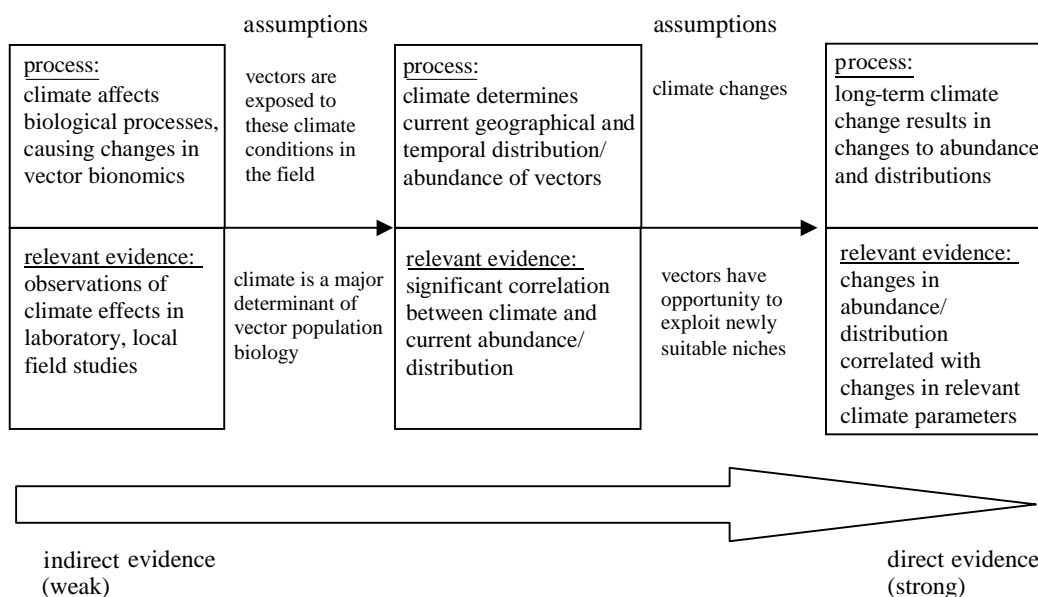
assumptions

assumptions

process:
climate affects biological processes, causing changes in vector bionomics

vectors are exposed to these climate conditions in the field

process:
climate determines current geographical and temporal distribution/ abundance of vectors

climate changes

process:
long-term climate change results in changes to abundance and distributions

relevant evidence:
observations of climate effects in laboratory, local field studies

climate is a major determinant of vector population biology

relevant evidence:
significant correlation between climate and current abundance/ distribution

vectors have opportunity to exploit newly suitable niches

relevant evidence:
changes in abundance/ distribution correlated with changes in relevant climate parameters

indirect evidence
(weak)

direct evidence
(strong)